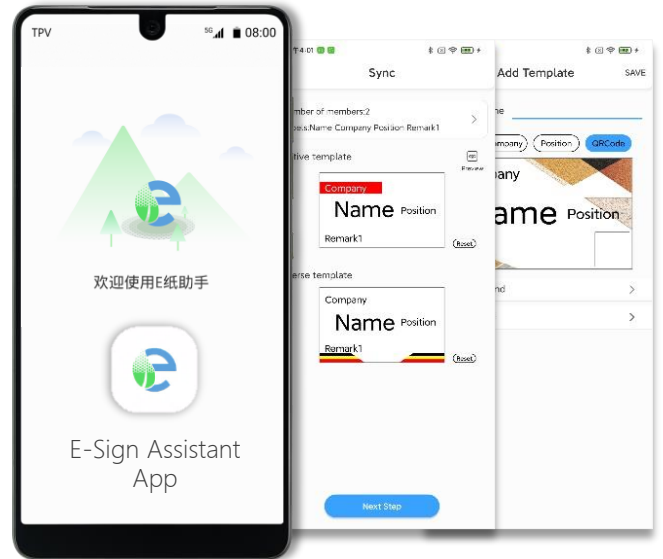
TPV
08:00

欢迎使用E纸助手

E-Sign Assistant App

4:01

Sync

mber of members:2
ls:Name Company Position Remark1

tive template

Preview

Company
Name Position
Remark1
Reset

erse template

Company
Name Position
Remark1
Reset

Next Step

Add Template
SAVE

e

mpany
Position
QRCode

pany
ame Position

nd